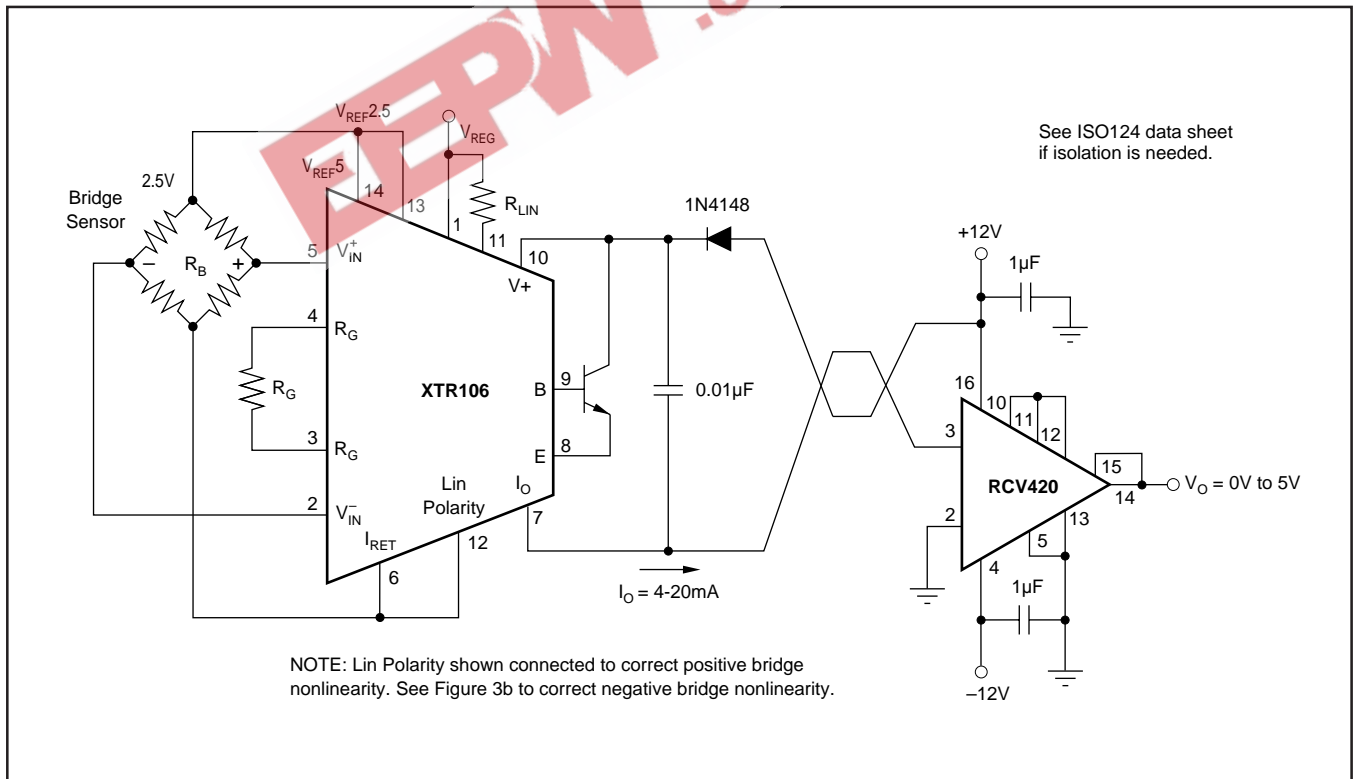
EEPW

$V_{REF}$2.5

$V_{REG}$

See ISO124 data sheet if isolation is needed.

$V_{REF}$5

2.5V

14

13

Bridge Sensor

1

$R_{LIN}$

1N4148

11

5

$V_{IN}^{+}$

10

+12V

–

$R_B$

+

V+

1µF

4

$R_G$

16

$R_G$

XTR106

B

9

0.01µF

10

11

12

3

3

$R_G$

E

8

Lin

$I_O$

15

2

$V_{IN}^{-}$

Polarity

RCV420

14

$V_O$ = 0V to 5V

7

2

13

$I_{RET}$

12

5

6

4

1µF

$I_O$ = 4-20mA

NOTE: Lin Polarity shown connected to correct positive bridge nonlinearity. See Figure 3b to correct negative bridge nonlinearity.

–12V